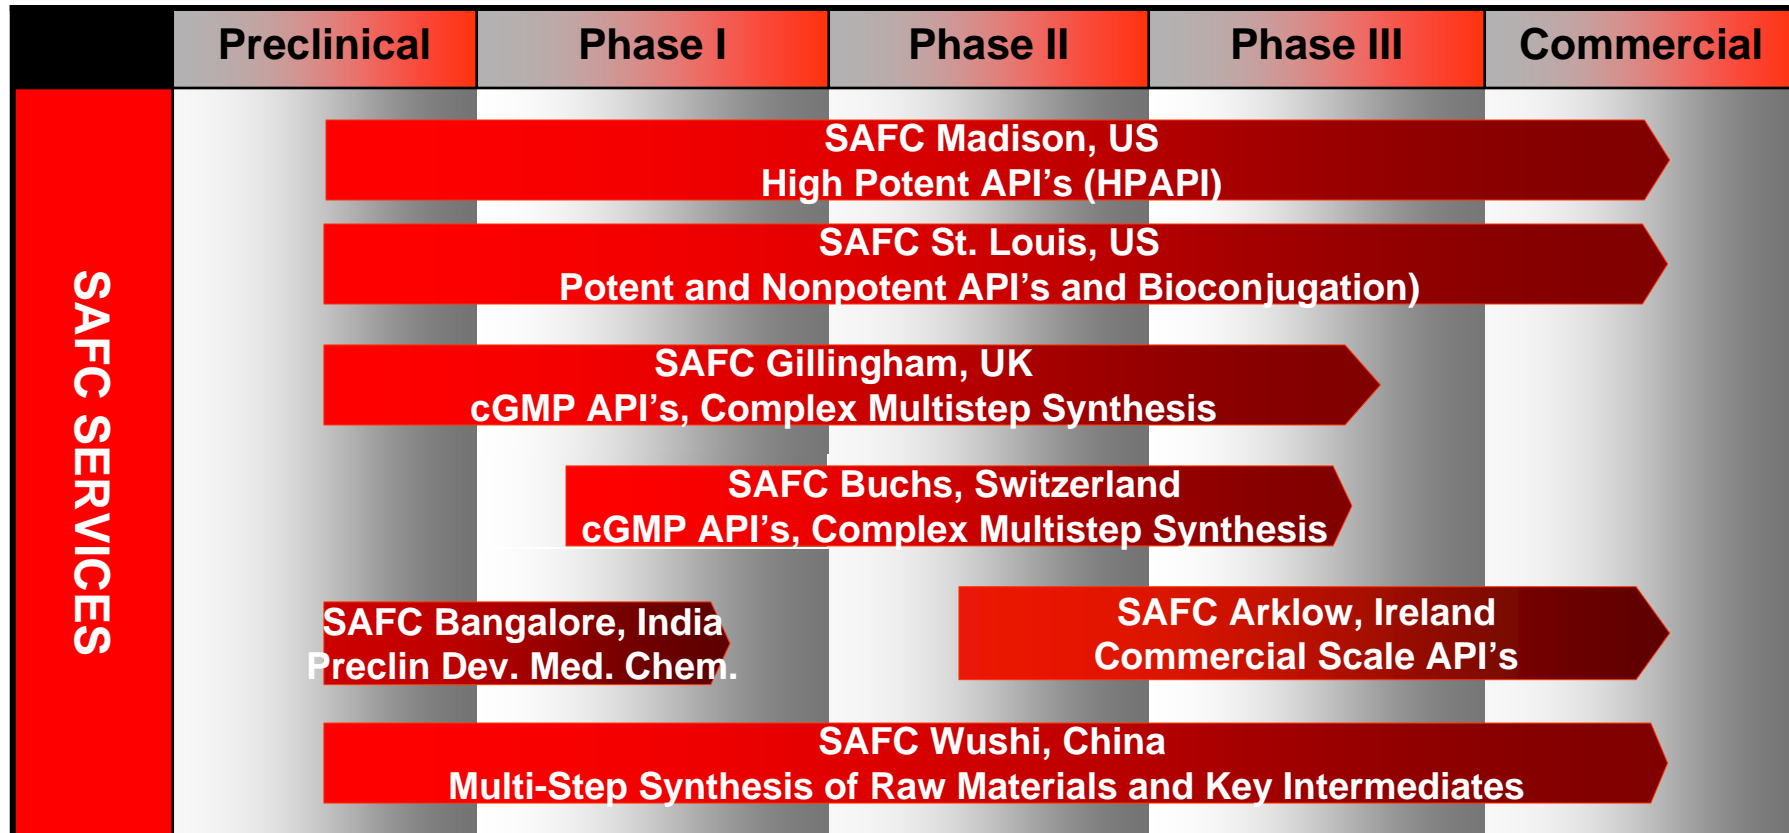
| | Preclinical | Phase I | Phase II | Phase III | Commercial |
|---|---|---|---|---|---|

SAFC SERVICES

SAFC Madison, US
High Potent API's (HPAPI)

SAFC St. Louis, US
Potent and Nonpotent API's and Bioconjugation)

SAFC Gillingham, UK
cGMP API's, Complex Multistep Synthesis

SAFC Buchs, Switzerland
cGMP API's, Complex Multistep Synthesis

SAFC Bangalore, India
Preclin Dev. Med. Chem.

SAFC Arklow, Ireland
Commercial Scale API's

SAFC Wushi, China
Multi-Step Synthesis of Raw Materials and Key Intermediates